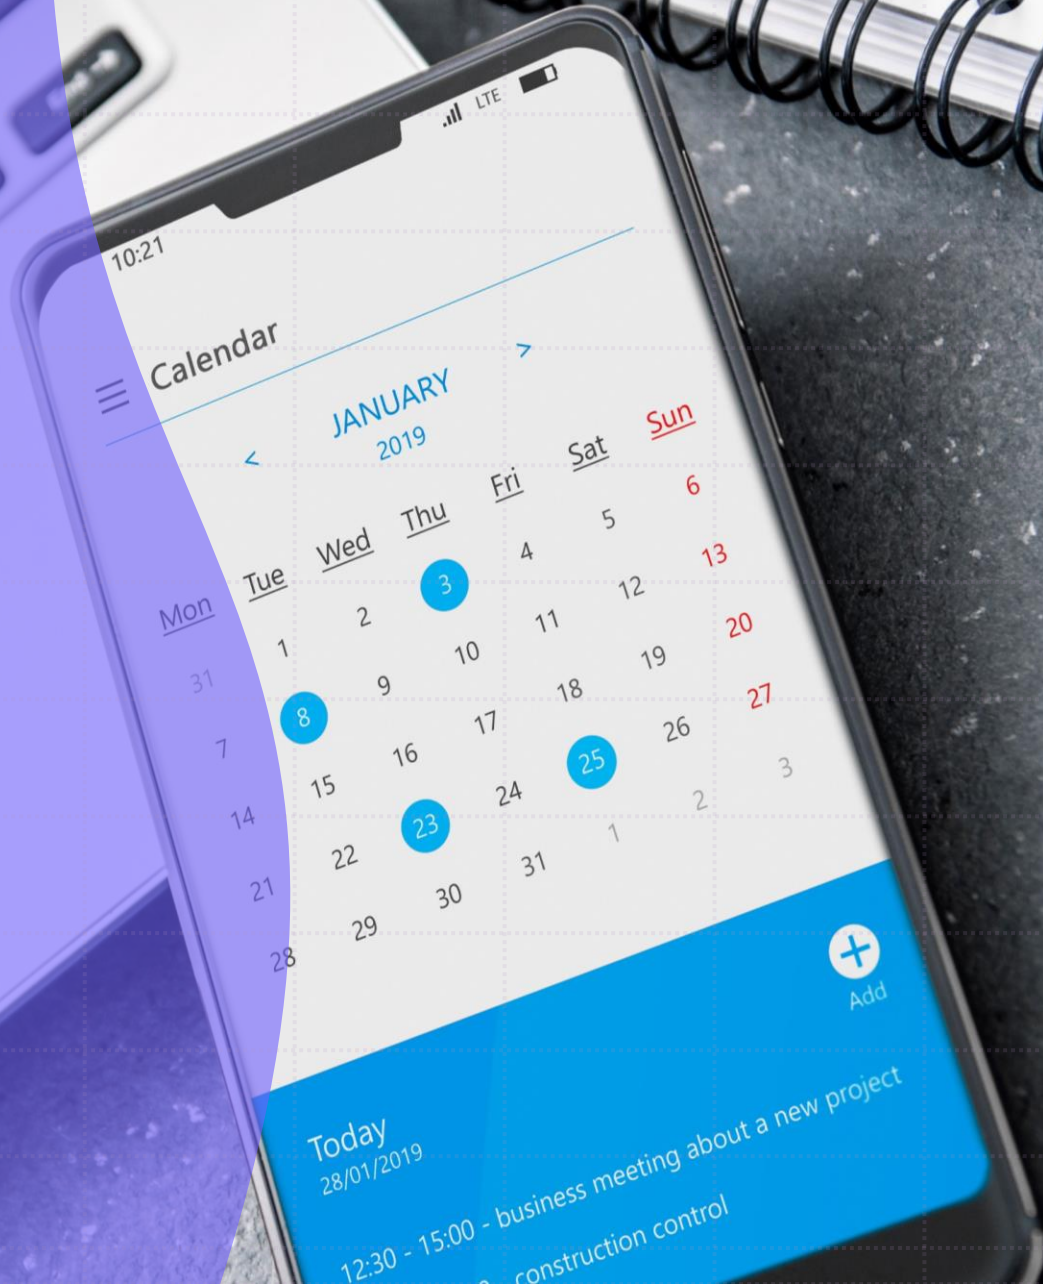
10:21

LTE

Calendar

<

JANUARY
2019

>

| Mon | Tue | Wed | Thu | Fri | Sat | Sun |
|---|---|---|---|---|---|---|
| 31 | 1 | 2 | 3 | 4 | 5 | 6 |
| 7 | 8 | 9 | 10 | 11 | 12 | 13 |
| 14 | 15 | 16 | 17 | 18 | 19 | 20 |
| 21 | 22 | 23 | 24 | 25 | 26 | 27 |
| 28 | 29 | 30 | 31 | 1 | 2 | 3 |

Add

Today
28/01/2019

12:30 - 15:00 - business meeting about a new project

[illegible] construction control